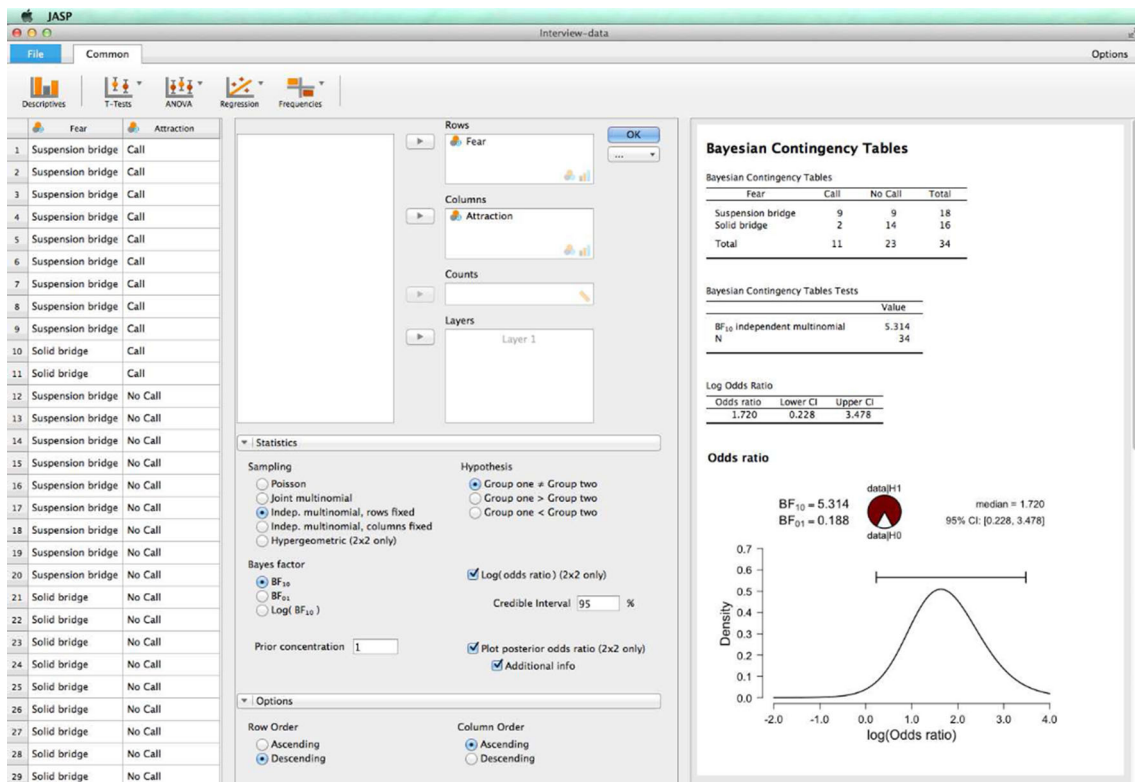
JASP

Interview-data

File Common Options

Descriptives T-Tests ANOVA Regression Frequencies

| | Fear | Attraction |
|---|---|---|
| 1 | Suspension bridge | Call |
| 2 | Suspension bridge | Call |
| 3 | Suspension bridge | Call |
| 4 | Suspension bridge | Call |
| 5 | Suspension bridge | Call |
| 6 | Suspension bridge | Call |
| 7 | Suspension bridge | Call |
| 8 | Suspension bridge | Call |
| 9 | Suspension bridge | Call |
| 10 | Solid bridge | Call |
| 11 | Solid bridge | Call |
| 12 | Suspension bridge | No Call |
| 13 | Suspension bridge | No Call |
| 14 | Suspension bridge | No Call |
| 15 | Suspension bridge | No Call |
| 16 | Suspension bridge | No Call |
| 17 | Suspension bridge | No Call |
| 18 | Suspension bridge | No Call |
| 19 | Suspension bridge | No Call |
| 20 | Suspension bridge | No Call |
| 21 | Solid bridge | No Call |
| 22 | Solid bridge | No Call |
| 23 | Solid bridge | No Call |
| 24 | Solid bridge | No Call |
| 25 | Solid bridge | No Call |
| 26 | Solid bridge | No Call |
| 27 | Solid bridge | No Call |
| 28 | Solid bridge | No Call |
| 29 | Solid bridge | No Call |

Rows
Fear

OK
...

Columns
Attraction

Counts

Layers
Layer 1

Statistics

Sampling
Poisson
Joint multinomial
Indep. multinomial, rows fixed
Indep. multinomial, columns fixed
Hypergeometric (2x2 only)

Hypothesis
Group one ≠ Group two
Group one > Group two
Group one < Group two

Bayes factor
$BF_{10}$
$BF_{01}$
Log( $BF_{10}$ )

Log( odds ratio ) (2x2 only)

Credible Interval 95 %

Prior concentration 1

Plot posterior odds ratio (2x2 only)
Additional info

Options

Row Order
Ascending
Descending

Column Order
Ascending
Descending

Bayesian Contingency Tables

Bayesian Contingency Tables

| Fear | Call | No Call | Total |
|---|---|---|---|
| Suspension bridge | 9 | 9 | 18 |
| Solid bridge | 2 | 14 | 16 |
| Total | 11 | 23 | 34 |

Bayesian Contingency Tables Tests

| | Value |
|---|---|
| $BF_{10}$ independent multinomial | 5.314 |
| N | 34 |

Log Odds Ratio

| Odds ratio | Lower CI | Upper CI |
|---|---|---|
| 1.720 | 0.228 | 3.478 |

Odds ratio

data|H1
$BF_{10} = 5.314$
$BF_{01} = 0.188$
data|H0
median = 1.720
95% CI: [0.228, 3.478]

Density
0.7
0.6
0.5
0.4
0.3
0.2
0.1
0.0
-2.0 -1.0 0.0 1.0 2.0 3.0 4.0
log(Odds ratio)